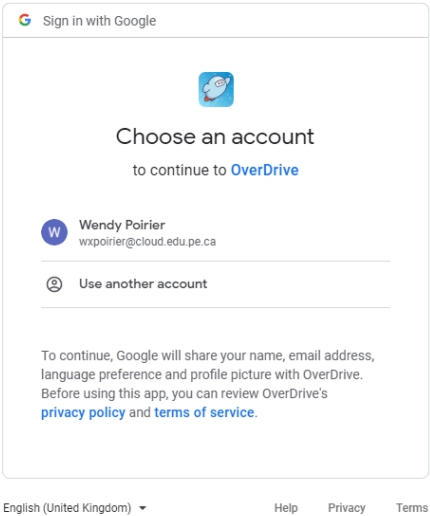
G Sign in with Google

Choose an account

to continue to OverDrive

W Wendy Poirier
wxpoirier@cloud.edu.pe.ca

Use another account

To continue, Google will share your name, email address, language preference and profile picture with OverDrive. Before using this app, you can review OverDrive's privacy policy and terms of service.

English (United Kingdom)

Help Privacy Terms